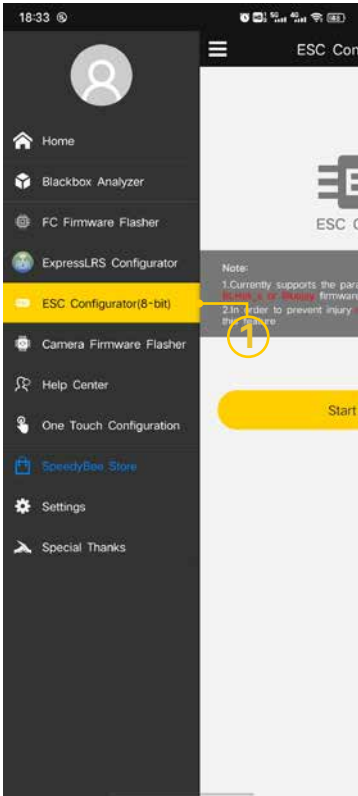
18:33

Home

Blackbox Analyzer

FC Firmware Flasher

ExpressLRS Configurator

ESC Configurator(8-bit)

Camera Firmware Flasher

Help Center

One Touch Configuration

SpeedyBee Store

Settings

Special Thanks

ESC Con

ESC C

Note:
1.Currently supports the para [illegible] BLHeli_S or Bluejay firmwar
2.In order to prevent injury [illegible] this feature

Start

1